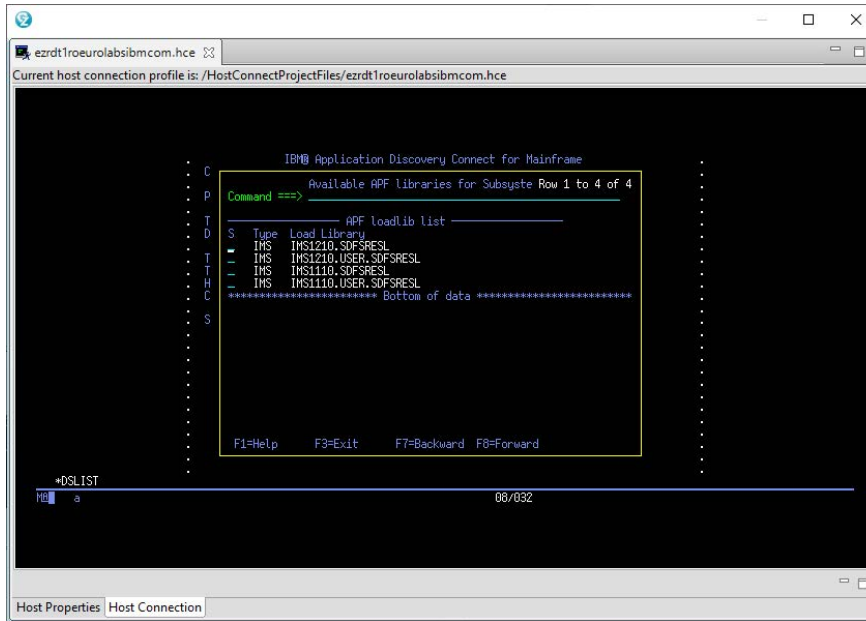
ezrdt1roeurolabsibmcom.hce

Current host connection profile is: /HostConnectProjectFiles/ezrdt1roeurolabsibmcom.hce

IBM® Application Discovery Connect for Mainframe

C
P
T
D
T
T
H
C
S

Available APF libraries for Subsyste Row 1 to 4 of 4
Command ===>

APF loadlib list

| S | Type | Load Library |
|---|---|---|
| _ | IMS | IMS1210.SDFSRESL |
| _ | IMS | IMS1210.USER.SDFSRESL |
| _ | IMS | IMS1110.SDFSRESL |
| _ | IMS | IMS1110.USER.SDFSRESL |

************************* Bottom of data *************************

F1=Help F3=Exit F7=Backward F8=Forward

*DSLIST

MA a 08/032

Host Properties Host Connection